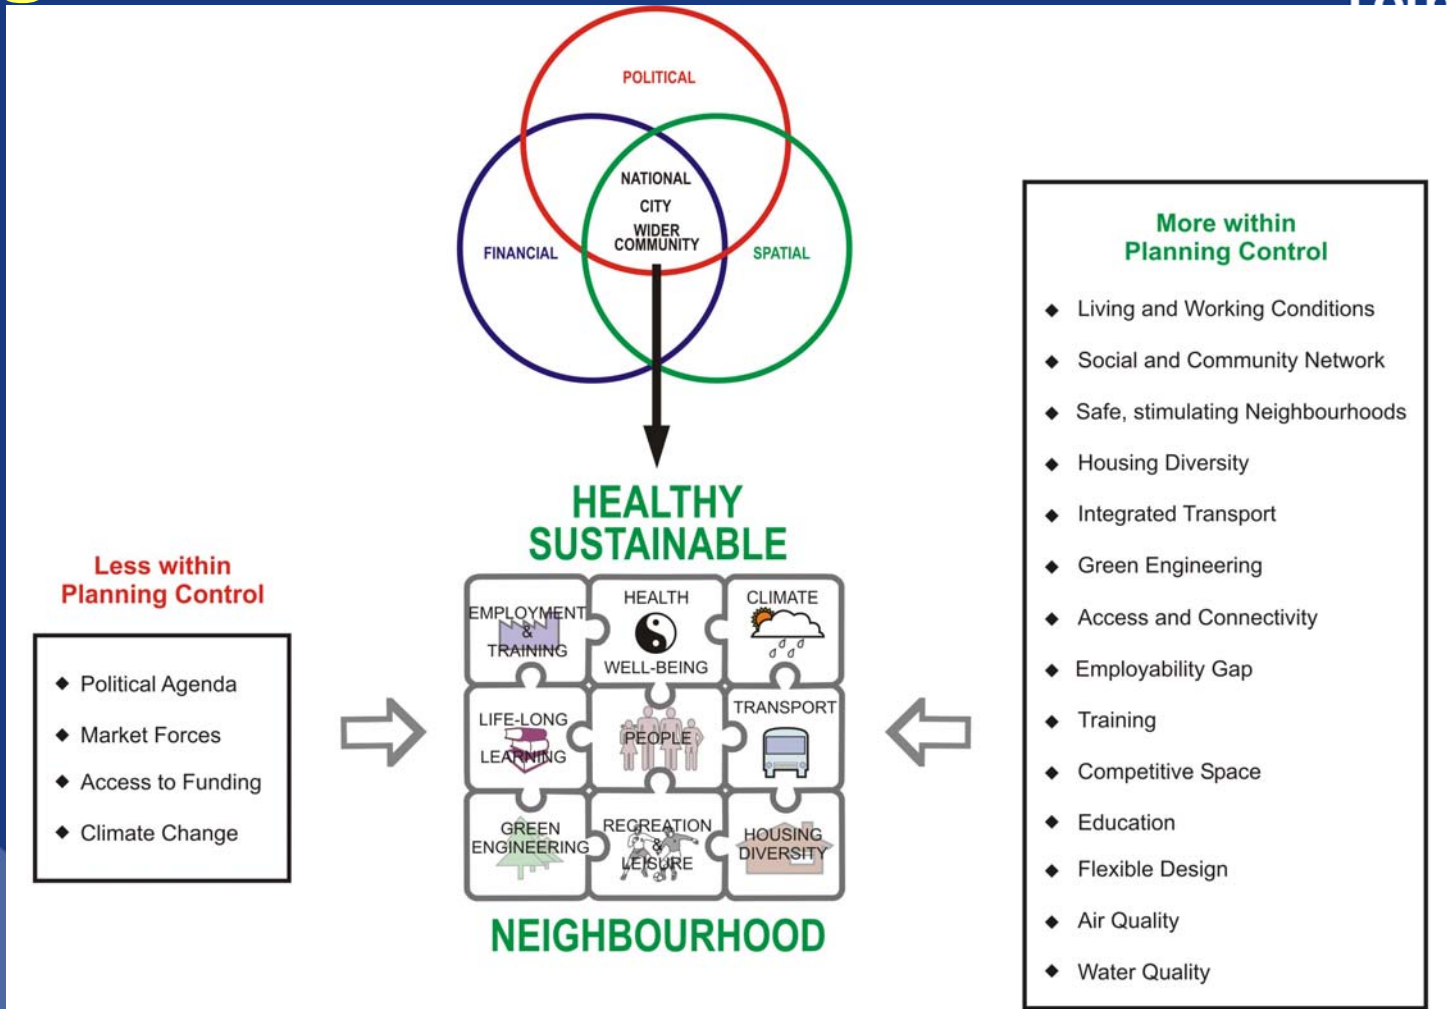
POLITICAL

FINANCIAL

SPATIAL

NATIONAL
CITY
WIDER COMMUNITY

HEALTHY SUSTAINABLE

EMPLOYMENT & TRAINING

HEALTH WELL-BEING

CLIMATE

LIFE-LONG LEARNING

PEOPLE

TRANSPORT

GREEN ENGINEERING

RECREATION & LEISURE

HOUSING DIVERSITY

NEIGHBOURHOOD

Less within Planning Control

◆ Political Agenda
◆ Market Forces
◆ Access to Funding
◆ Climate Change

More within Planning Control

◆ Living and Working Conditions
◆ Social and Community Network
◆ Safe, stimulating Neighbourhoods
◆ Housing Diversity
◆ Integrated Transport
◆ Green Engineering
◆ Access and Connectivity
◆ Employability Gap
◆ Training
◆ Competitive Space
◆ Education
◆ Flexible Design
◆ Air Quality
◆ Water Quality